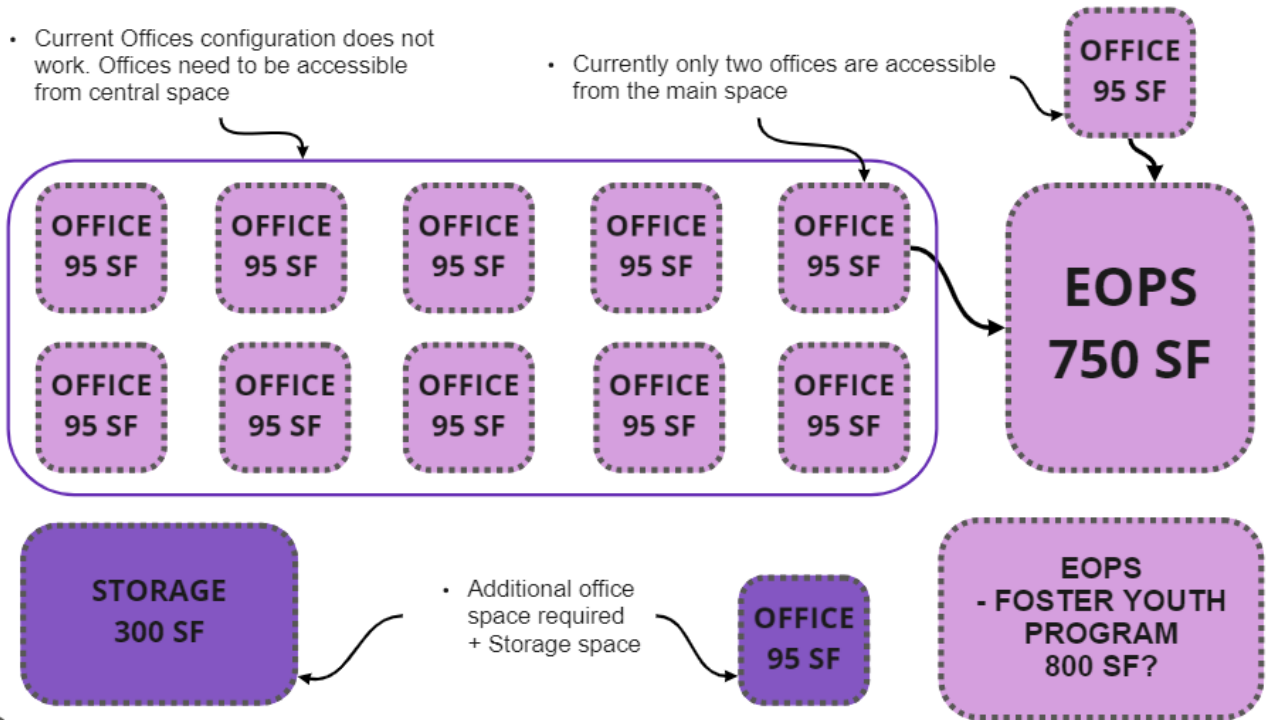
• Current Offices configuration does not work. Offices need to be accessible from central space

• Currently only two offices are accessible from the main space

OFFICE
95 SF

OFFICE
95 SF

OFFICE
95 SF

OFFICE
95 SF

OFFICE
95 SF

OFFICE
95 SF

OFFICE
95 SF

OFFICE
95 SF

OFFICE
95 SF

OFFICE
95 SF

OFFICE
95 SF

EOPS
750 SF

STORAGE
300 SF

• Additional office space required + Storage space

OFFICE
95 SF

EOPS
- FOSTER YOUTH PROGRAM
800 SF?